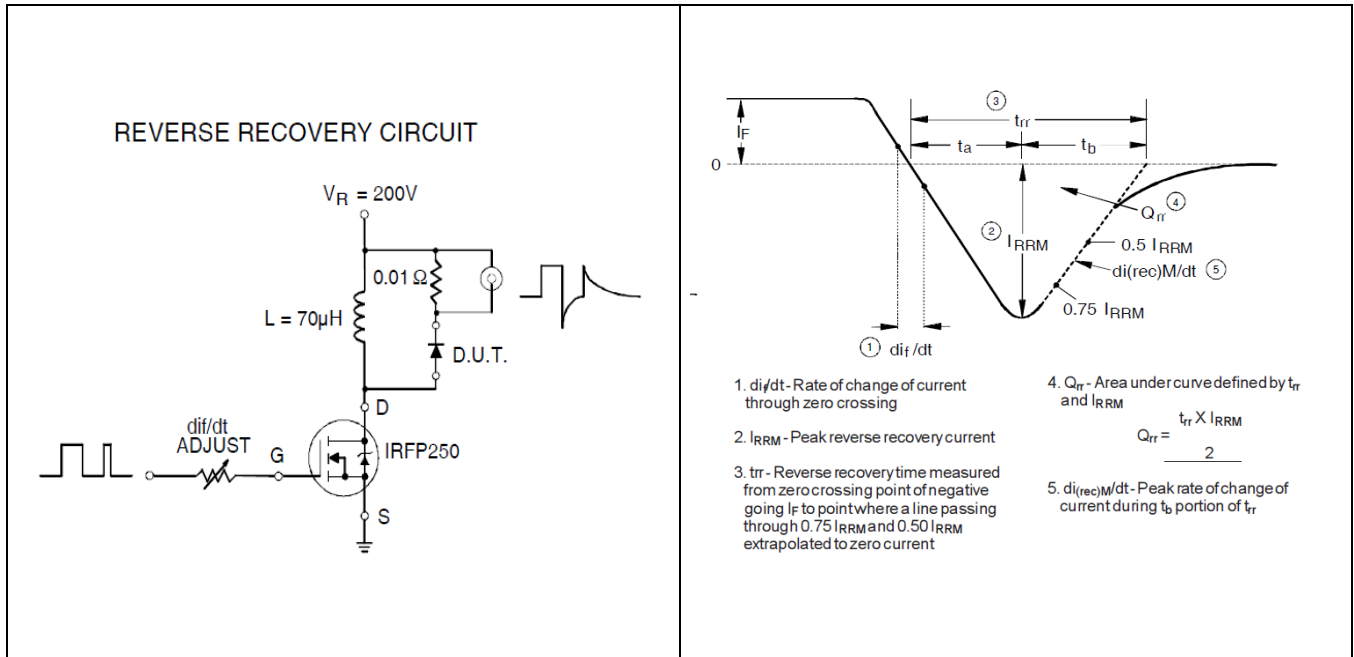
REVERSE RECOVERY CIRCUIT

$V_R$ = 200V

0.01 Ω

L = 70μH

D.U.T.

D

dif/dt
ADJUST

G

IRFP250

S

③
$t_{rr}$

$I_F$

$t_a$

$t_b$

0

② $I_{RRM}$

$Q_{rr}$ ④

0.5 $I_{RRM}$

di(rec)M/dt ⑤

0.75 $I_{RRM}$

① $di_f/dt$

1. $di_f/dt$ - Rate of change of current through zero crossing

2. $I_{RRM}$ - Peak reverse recovery current

3. trr - Reverse recovery time measured from zero crossing point of negative going $I_F$ to point where a line passing through 0.75 $I_{RRM}$ and 0.50 $I_{RRM}$ extrapolated to zero current

4. $Q_{rr}$ - Area under curve defined by $t_{rr}$ and $I_{RRM}$

$Q_{rr} = \frac{t_{rr} X I_{RRM}}{2}$

5. $di_{(rec)M}/dt$ - Peak rate of change of current during $t_b$ portion of $t_{rr}$